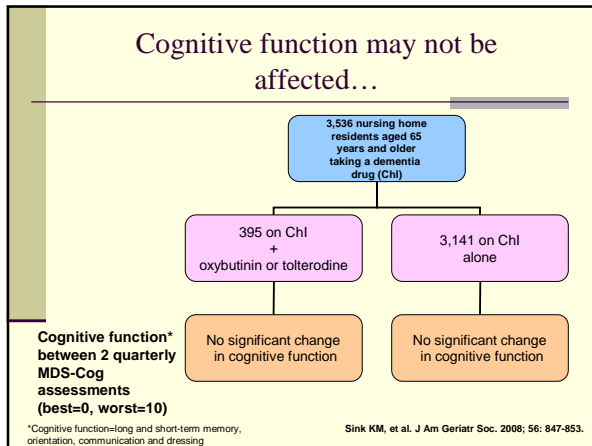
Cognitive function may not be affected…

3,536 nursing home residents aged 65 years and older taking a dementia drug (ChI)

395 on ChI + oxybutinin or tolterodine

3,141 on ChI alone

Cognitive function* between 2 quarterly MDS-Cog assessments (best=0, worst=10)

No significant change in cognitive function

No significant change in cognitive function

*Cognitive function=long and short-term memory, orientation, communication and dressing

Sink KM, et al. J Am Geriatr Soc. 2008; 56: 847-853.